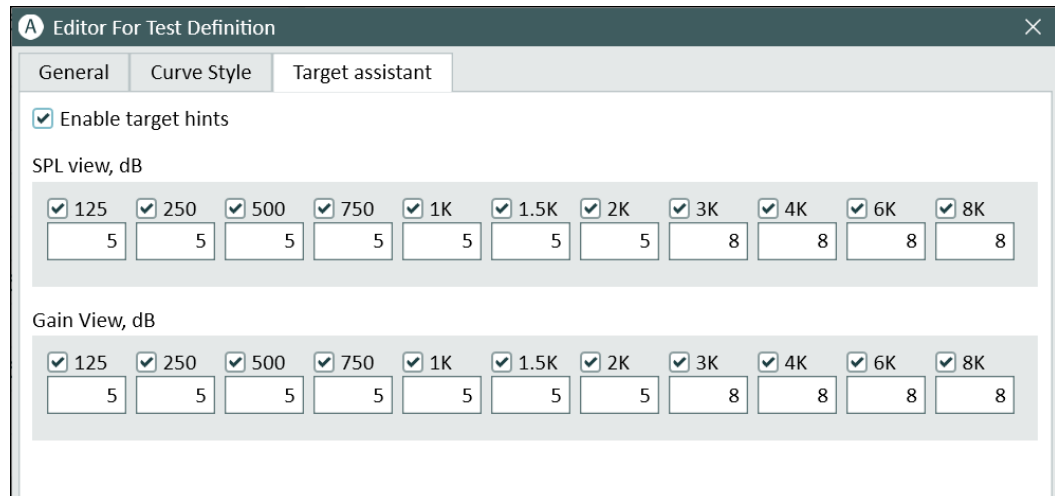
A Editor For Test Definition ×

General | Curve Style | Target assistant

Enable target hints

SPL view, dB

| 125 | 250 | 500 | 750 | 1K | 1.5K | 2K | 3K | 4K | 6K | 8K |
|---|---|---|---|---|---|---|---|---|---|---|
| 5 | 5 | 5 | 5 | 5 | 5 | 5 | 8 | 8 | 8 | 8 |

Gain View, dB

| 125 | 250 | 500 | 750 | 1K | 1.5K | 2K | 3K | 4K | 6K | 8K |
|---|---|---|---|---|---|---|---|---|---|---|
| 5 | 5 | 5 | 5 | 5 | 5 | 5 | 8 | 8 | 8 | 8 |